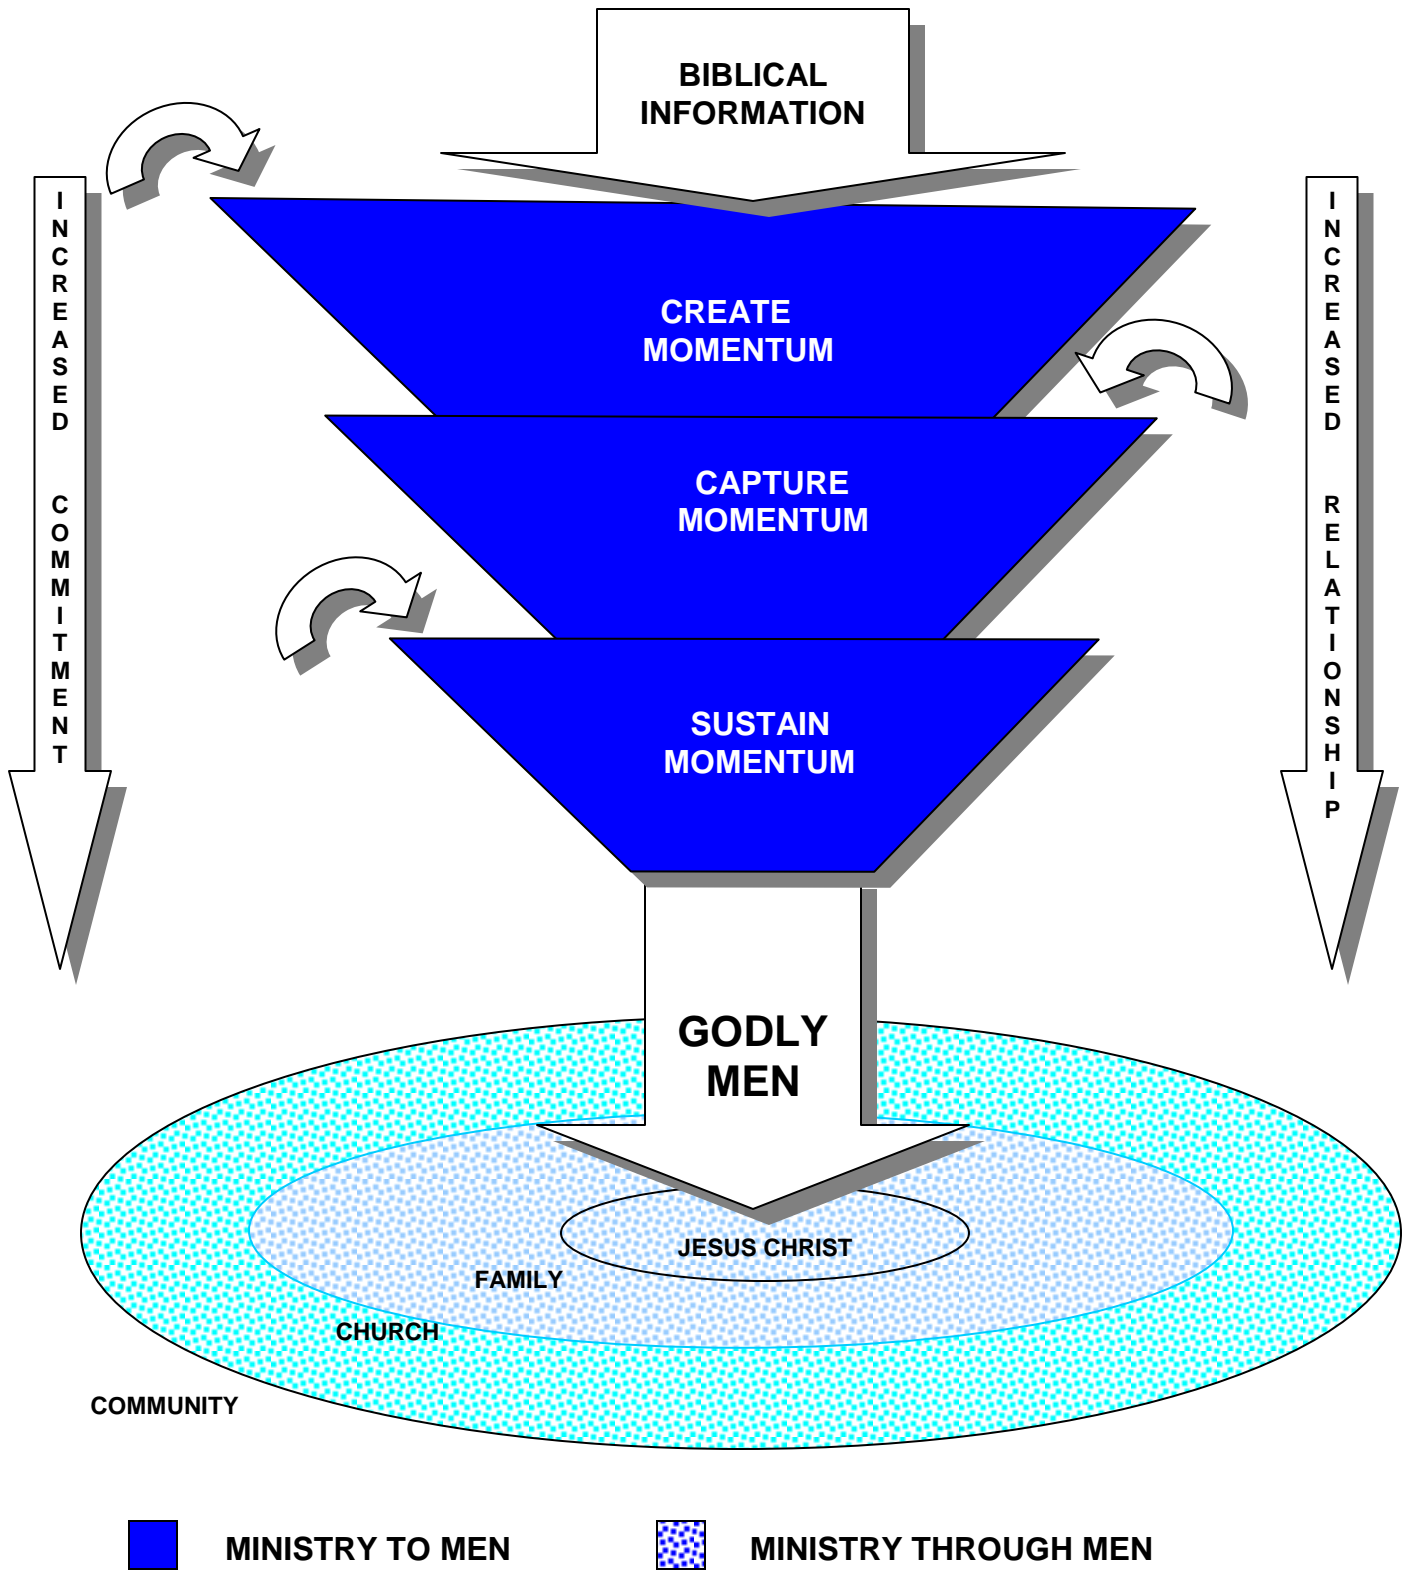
BIBLICAL INFORMATION

INCREASED COMMITMENT

INCREASED RELATIONSHIP

CREATE MOMENTUM

CAPTURE MOMENTUM

SUSTAIN MOMENTUM

GODLY MEN

JESUS CHRIST

FAMILY

CHURCH

COMMUNITY

MINISTRY TO MEN

MINISTRY THROUGH MEN